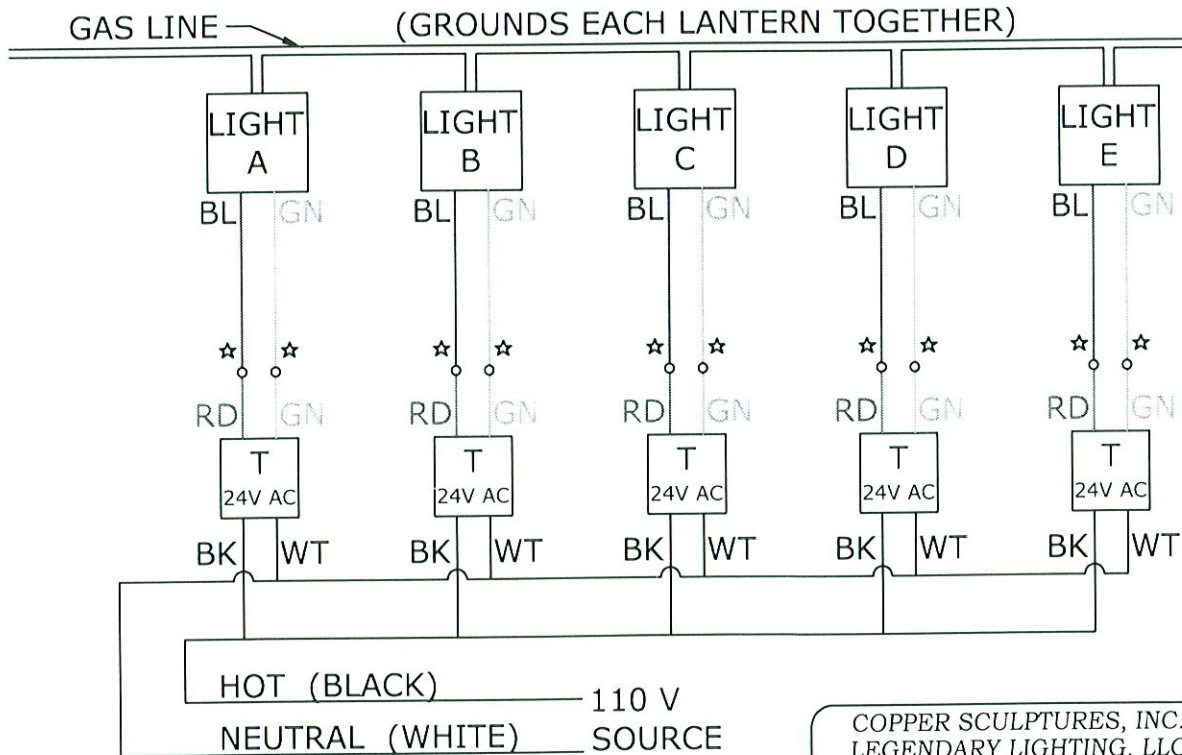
GAS LINE (GROUNDS EACH LANTERN TOGETHER)

LIGHT A
BL GN
☆ ☆
RD GN
T 24V AC
BK WT

LIGHT B
BL GN
☆ ☆
RD GN
T 24V AC
BK WT

LIGHT C
BL GN
☆ ☆
RD GN
T 24V AC
BK WT

LIGHT D
BL GN
☆ ☆
RD GN
T 24V AC
BK WT

LIGHT E
BL GN
☆ ☆
RD GN
T 24V AC
BK WT

HOT (BLACK)
NEUTRAL (WHITE)
110 V SOURCE

COPPER SCULPTURES, INC.
LEGENDARY LIGHTING, LL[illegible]